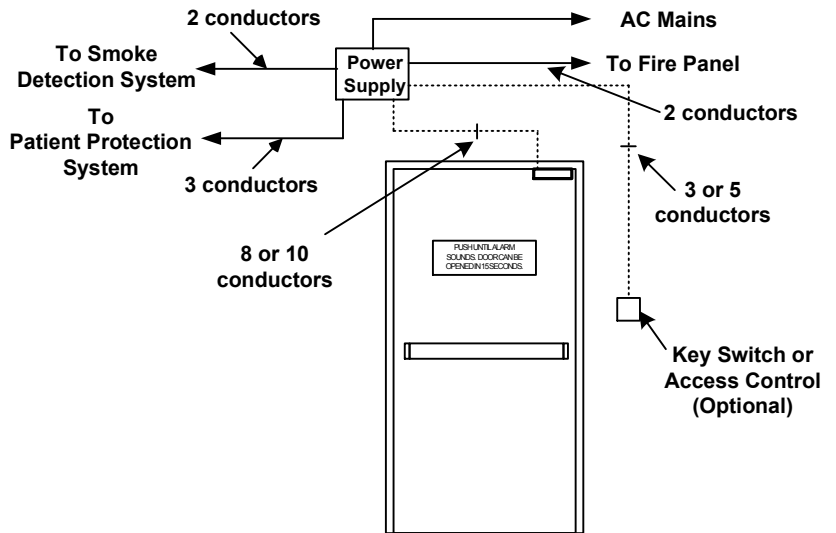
2 conductors

AC Mains

To Smoke Detection System

Power Supply

To Fire Panel

To Patient Protection System

2 conductors

3 conductors

3 or 5 conductors

PUSH UNTIL ALARM SOUNDS. DOOR CAN BE OPENED IN 15 SECONDS.

8 or 10 conductors

Key Switch or Access Control (Optional)